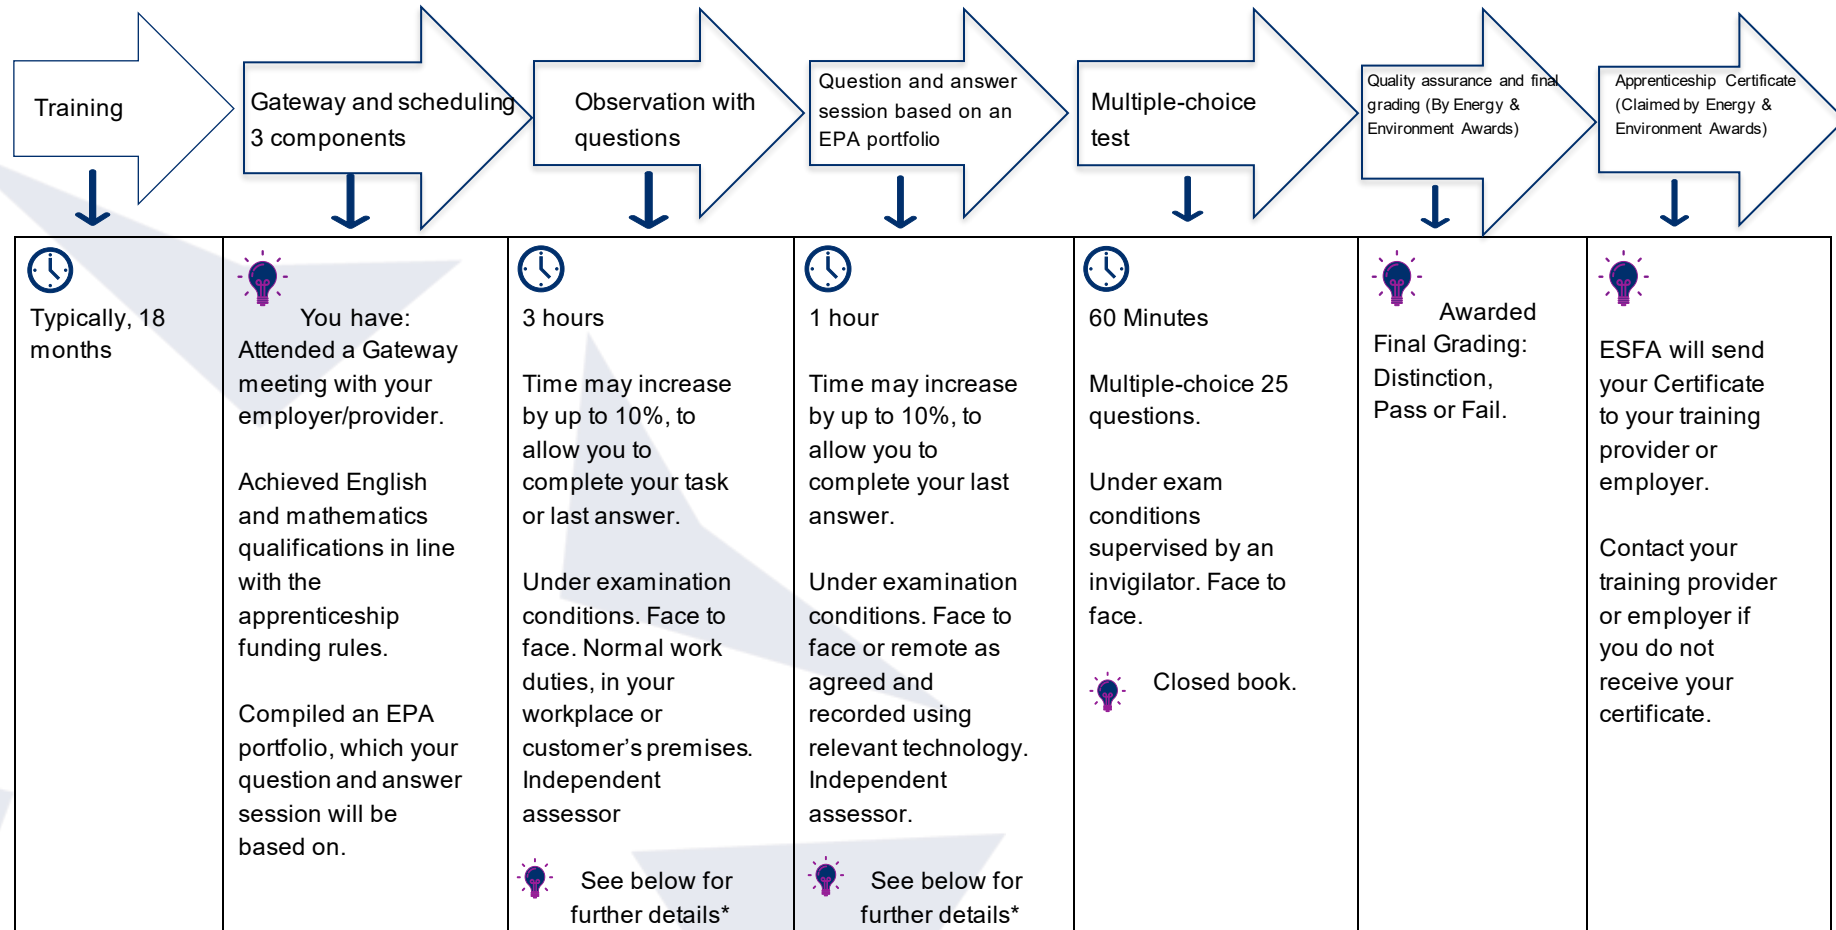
Training

Gateway and scheduling 3 components

Observation with questions

Question and answer session based on an EPA portfolio

Multiple-choice test

Quality assurance and final grading (By Energy & Environment Awards)

Apprenticeship Certificate (Claimed by Energy & Environment Awards)

| | | | | | | |
|---|---|---|---|---|---|---|
| Typically, 18 months | You have: Attended a Gateway meeting with your employer/provider.<br><br>Achieved English and mathematics qualifications in line with the apprenticeship funding rules.<br><br>Compiled an EPA portfolio, which your question and answer session will be based on. | 3 hours<br><br>Time may increase by up to 10%, to allow you to complete your task or last answer.<br><br>Under examination conditions. Face to face. Normal work duties, in your workplace or customer's premises. Independent assessor<br><br>See below for further details* | 1 hour<br><br>Time may increase by up to 10%, to allow you to complete your last answer.<br><br>Under examination conditions. Face to face or remote as agreed and recorded using relevant technology. Independent assessor.<br><br>See below for further details* | 60 Minutes<br><br>Multiple-choice 25 questions.<br><br>Under exam conditions supervised by an invigilator. Face to face.<br><br>Closed book. | Awarded Final Grading: Distinction, Pass or Fail. | ESFA will send your Certificate to your training provider or employer.<br><br>Contact your training provider or employer if you do not receive your certificate. |